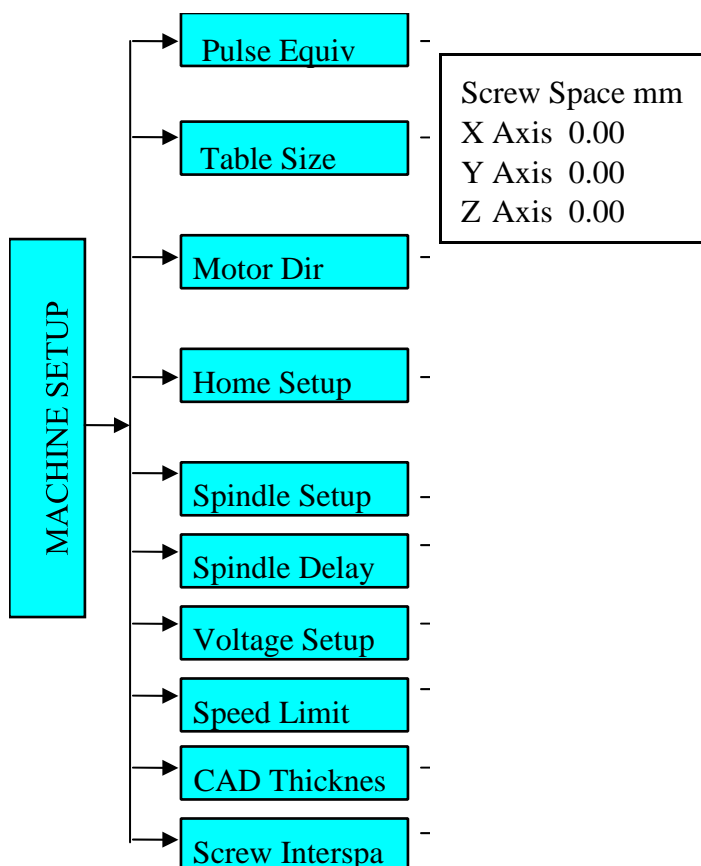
MACHINE SETUP

Pulse Equiv

Table Size

Motor Dir

Home Setup

Spindle Setup

Spindle Delay

Voltage Setup

Speed Limit

CAD Thicknes

Screw Interspa

Screw Space mm
X Axis 0.00
Y Axis 0.00
Z Axis 0.00